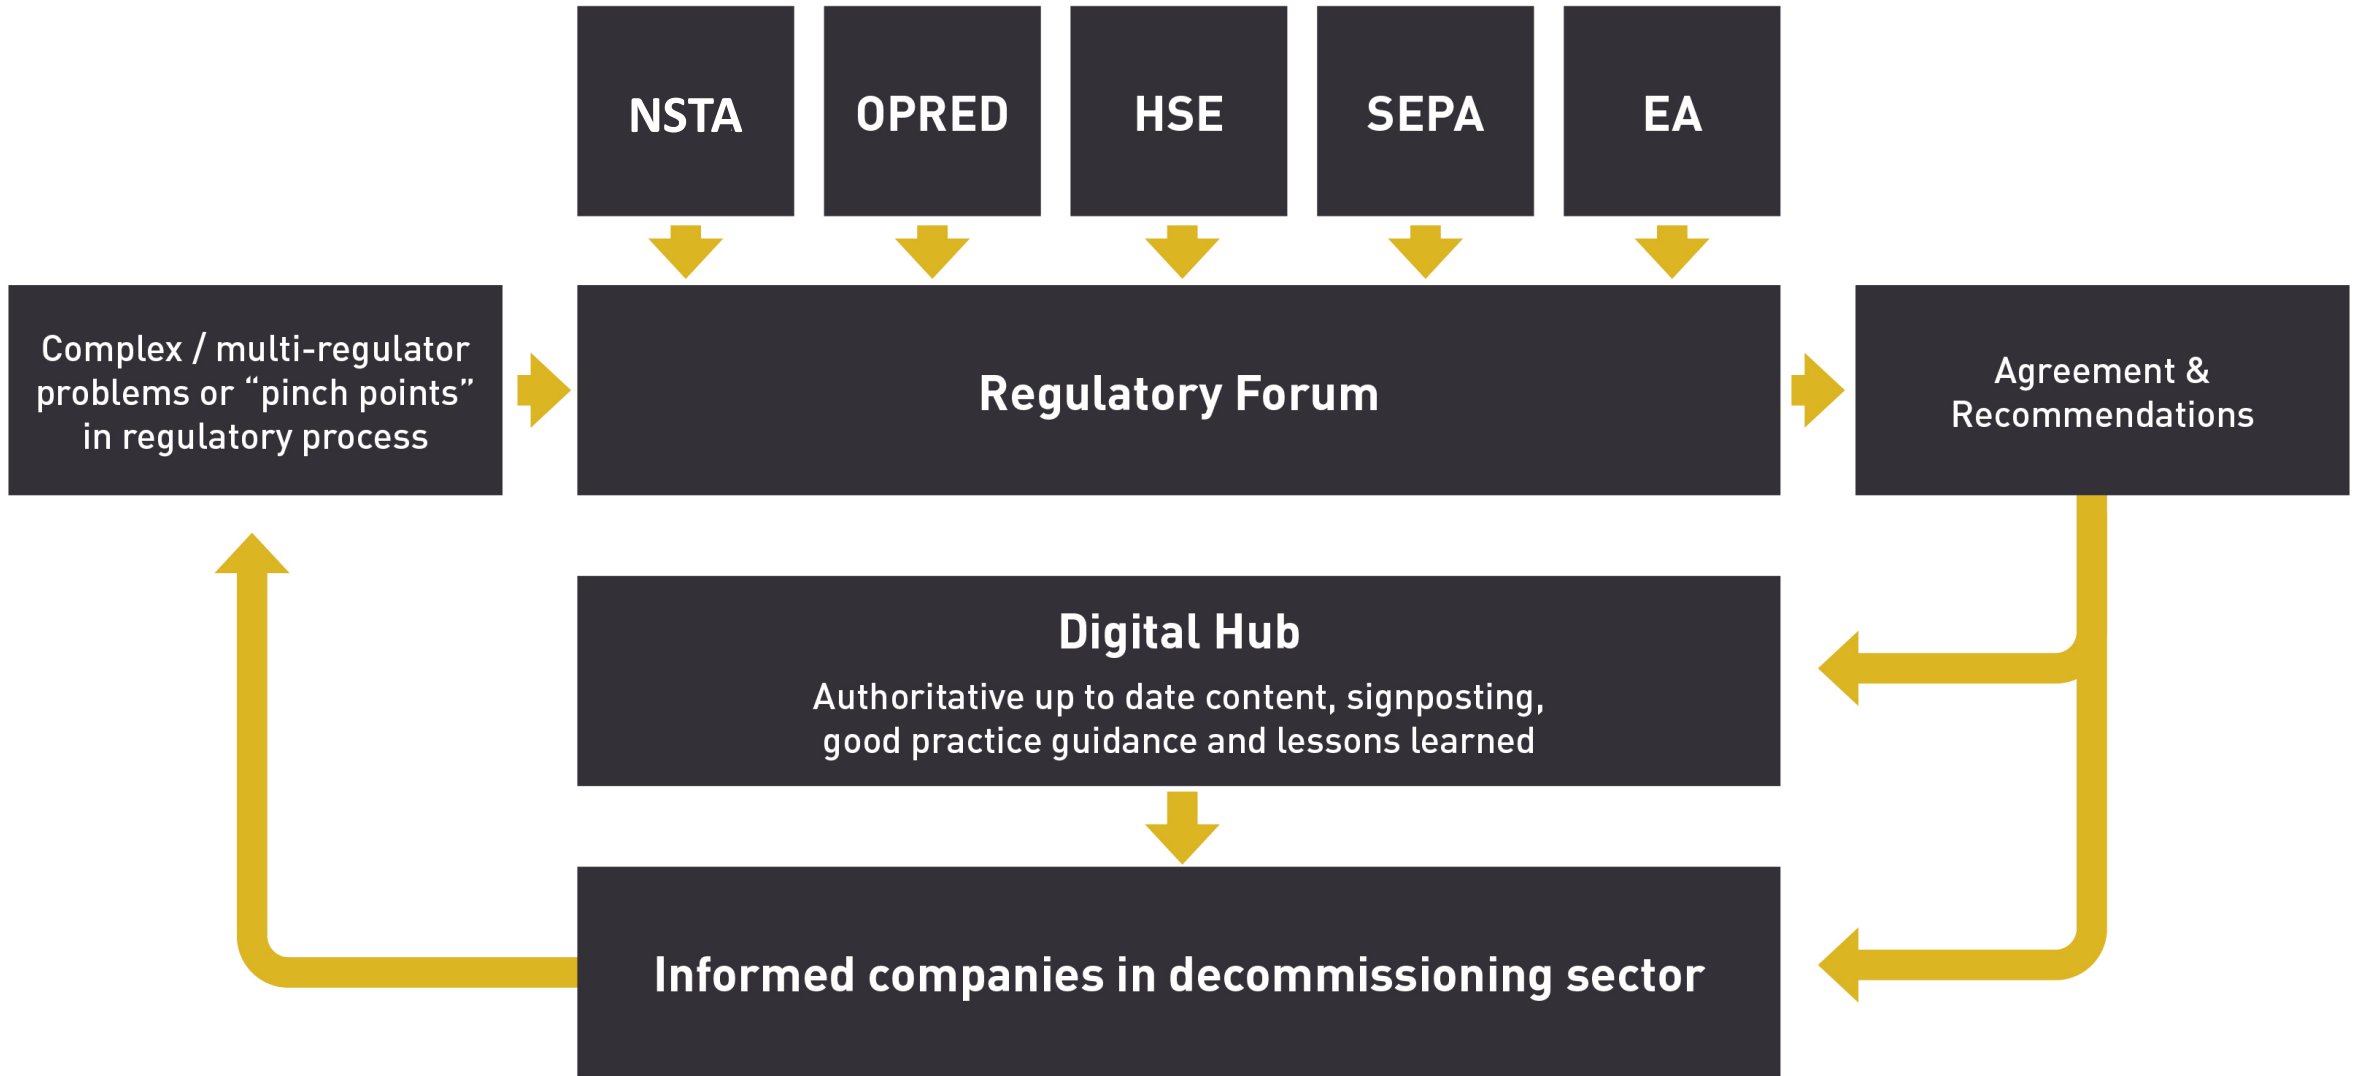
NSTA

OPRED

HSE

SEPA

EA

Complex / multi-regulator problems or “pinch points” in regulatory process

Regulatory Forum

Agreement & Recommendations

Digital Hub

Authoritative up to date content, signposting, good practice guidance and lessons learned

Informed companies in decommissioning sector